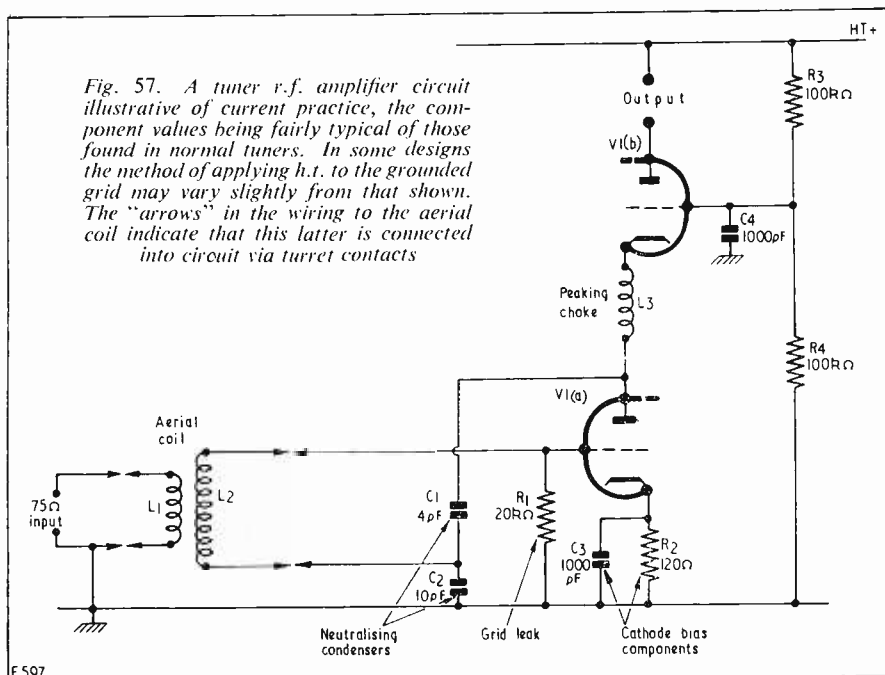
Fig. 57. A tuner r.f. amplifier circuit illustrative of current practice, the component values being fairly typical of those found in normal tuners. In some designs the method of applying h.t. to the grounded grid may vary slightly from that shown. The "arrows" in the wiring to the aerial coil indicate that this latter is connected into circuit via turret contacts

HT+

Output

R3
100kΩ

V1(b)

C4
1000pF

Peaking choke

L3

R4
100kΩ

V1(a)

Aerial coil

75Ω input

L1

L2

C1
4pF

C2
10pF

R1
20kΩ

C3
1000 pF

R2
120Ω

Neutralising condensers

Grid leak

Cathode bias components

F 597